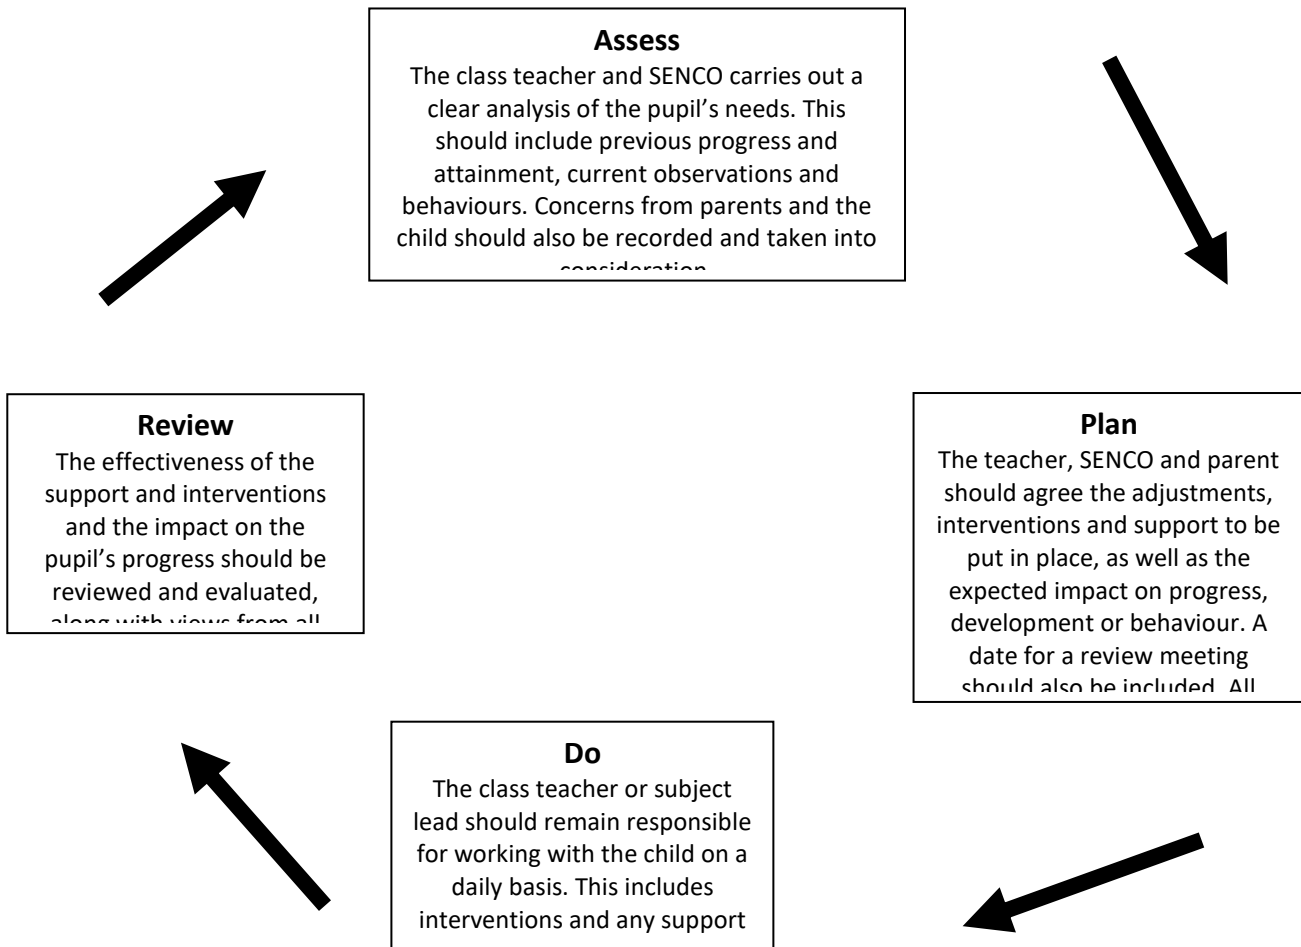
**Assess**
The class teacher and SENCO carries out a clear analysis of the pupil's needs. This should include previous progress and attainment, current observations and behaviours. Concerns from parents and the child should also be recorded and taken into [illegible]

**Plan**
The teacher, SENCO and parent should agree the adjustments, interventions and support to be put in place, as well as the expected impact on progress, development or behaviour. A date for a review meeting should also be included. All

**Do**
The class teacher or subject lead should remain responsible for working with the child on a daily basis. This includes interventions and any support

**Review**
The effectiveness of the support and interventions and the impact on the pupil's progress should be reviewed and evaluated, along with views from all